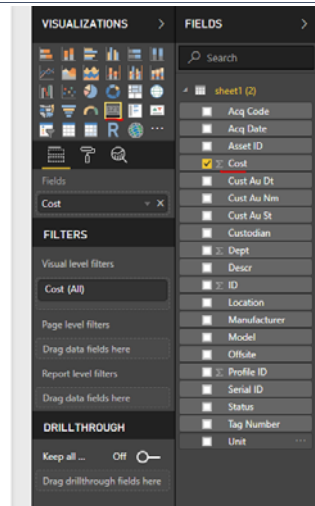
VISUALIZATIONS >

FIELDS >

Search

sheet1 (2)

Acq Code
Acq Date
Asset ID
Σ Cost
Cust Au Dt
Cust Au Nm
Cust Au St
Custodian
Σ Dept
Descr
Σ ID
Location
Manufacturer
Model
Offsite
Σ Profile ID
Serial ID
Status
Tag Number
Unit

Fields

Cost

FILTERS

Visual level filters

Cost (All)

Page level filters

Drag data fields here

Report level filters

Drag data fields here

DRILLTHROUGH

Keep all ... Off

Drag drillthrough fields here